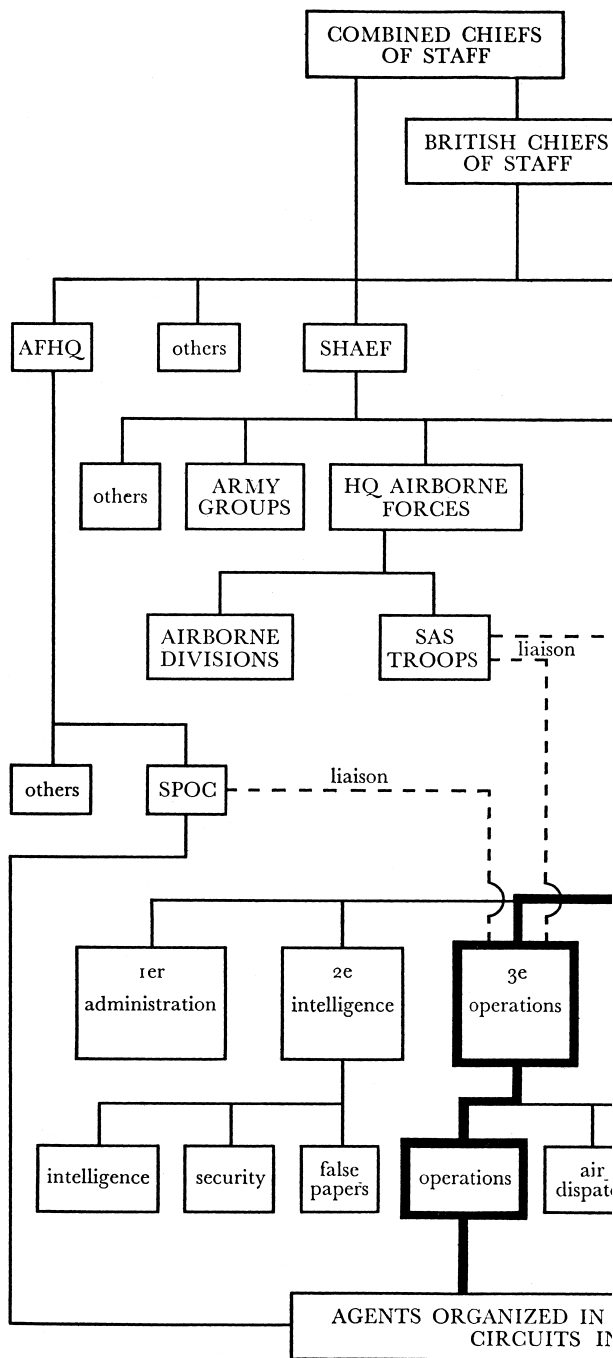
COMBINED CHIEFS OF STAFF

BRITISH CHIEFS OF STAFF

AFHQ

others

SHAEF

others

ARMY GROUPS

HQ AIRBORNE FORCES

AIRBORNE DIVISIONS

SAS TROOPS

liaison

others

SPOC

liaison

1er administration

2e intelligence

3e operations

intelligence

security

false papers

operations

air dispat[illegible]

AGENTS ORGANIZED IN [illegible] CIRCUITS IN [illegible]